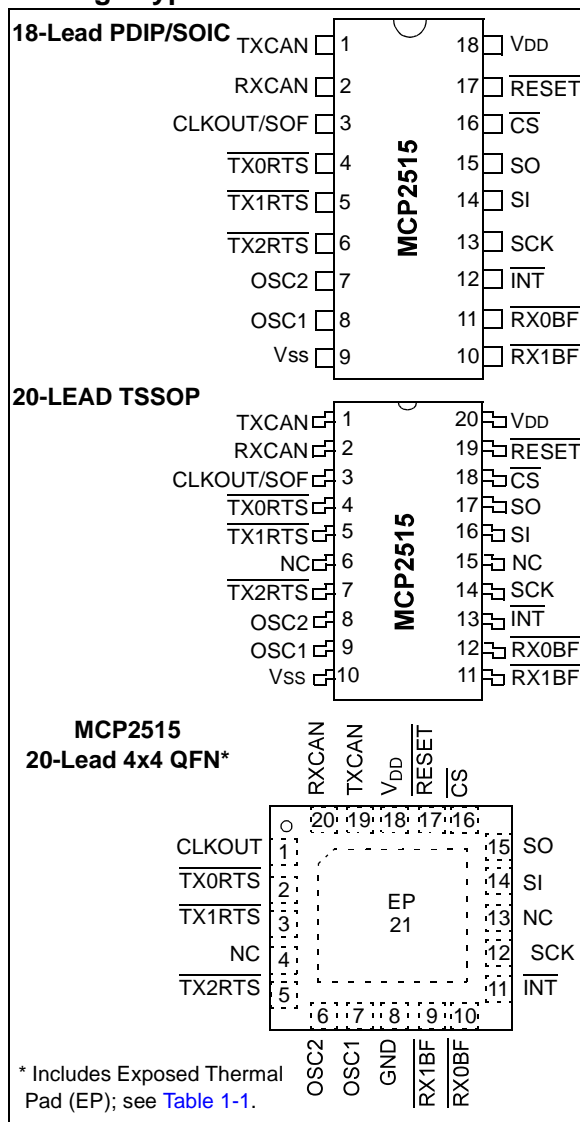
18-Lead PDIP/SOIC

TXCAN 1
RXCAN 2
CLKOUT/SOF 3
$\overline{TX0RTS}$ 4
$\overline{TX1RTS}$ 5
$\overline{TX2RTS}$ 6
OSC2 7
OSC1 8
Vss 9

MCP2515

18 VDD
17 $\overline{RESET}$
16 $\overline{CS}$
15 SO
14 SI
13 SCK
12 $\overline{INT}$
11 $\overline{RX0BF}$
10 $\overline{RX1BF}$

20-LEAD TSSOP

TXCAN 1
RXCAN 2
CLKOUT/SOF 3
$\overline{TX0RTS}$ 4
$\overline{TX1RTS}$ 5
NC 6
$\overline{TX2RTS}$ 7
OSC2 8
OSC1 9
Vss 10

MCP2515

20 VDD
19 $\overline{RESET}$
18 $\overline{CS}$
17 SO
16 SI
15 NC
14 SCK
13 $\overline{INT}$
12 $\overline{RX0BF}$
11 $\overline{RX1BF}$

MCP2515
20-Lead 4x4 QFN*

RXCAN
TXCAN
$V_{DD}$
$\overline{RESET}$
$\overline{CS}$

20 19 18 17 16

CLKOUT 1
$\overline{TX0RTS}$ 2
$\overline{TX1RTS}$ 3
NC 4
$\overline{TX2RTS}$ 5

EP
21

15 SO
14 SI
13 NC
12 SCK
11 $\overline{INT}$

6 7 8 9 10

OSC2
OSC1
GND
$\overline{RX1BF}$
$\overline{RX0BF}$

* Includes Exposed Thermal Pad (EP); see Table 1-1.